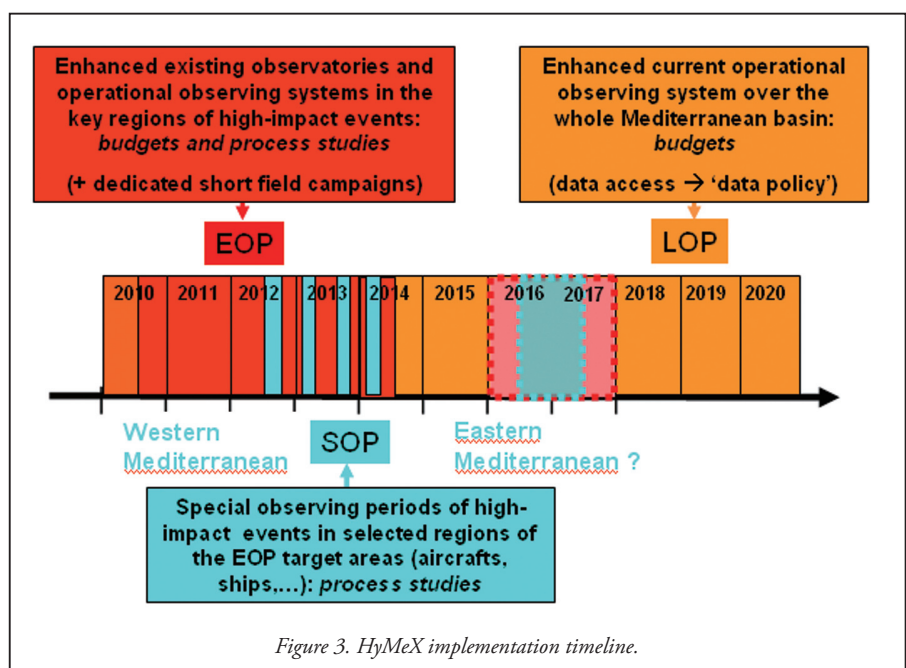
Enhanced existing observatories and operational observing systems in the key regions of high-impact events: *budgets and process studies*

(+ dedicated short field campaigns)

Enhanced current operational observing system over the whole Mediterranean basin: *budgets*

(data access → 'data policy')

EOP

LOP

2010 2011 2012 2013 2014 2015 2016 2017 2018 2019 2020

Western Mediterranean

SOP

Eastern Mediterranean ?

Special observing periods of high-impact events in selected regions of the EOP target areas (aircrafts, ships,...): *process studies*

*Figure 3. HyMeX implementation timeline.*